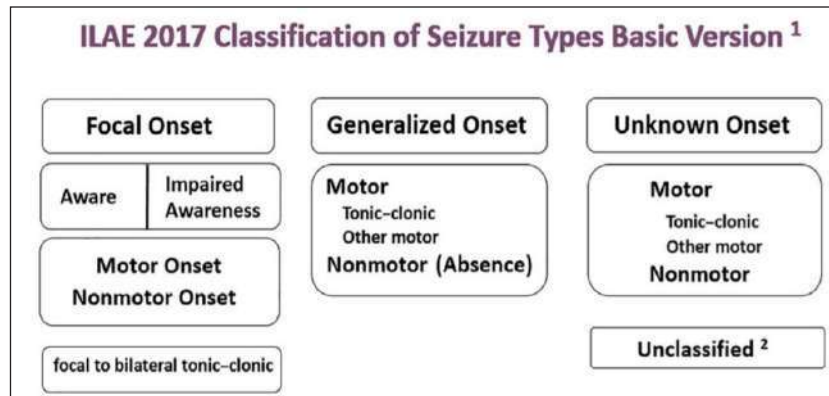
ILAE 2017 Classification of Seizure Types Basic Version $^1$

Focal Onset

Aware

Impaired Awareness

Motor Onset
Nonmotor Onset

focal to bilateral tonic–clonic

Generalized Onset

Motor
Tonic–clonic
Other motor
Nonmotor (Absence)

Unknown Onset

Motor
Tonic–clonic
Other motor
Nonmotor

Unclassified $^2$